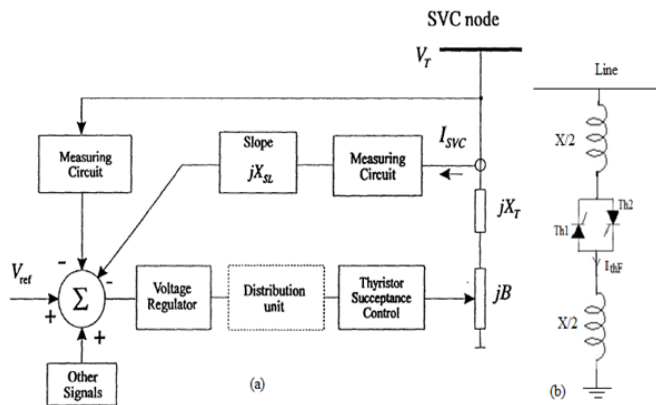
SVC node

$V_T$

Measuring Circuit

Slope

$jX_{SL}$

Measuring Circuit

$I_{SVC}$

$jX_T$

$V_{ref}$

-

$\Sigma$

-

+

+

Voltage Regulator

Distribution unit

Thyristor Succeptance Control

$jB$

Other Signals

(a)

Line

X/2

Th1

Th2

$I_{thF}$

X/2

(b)